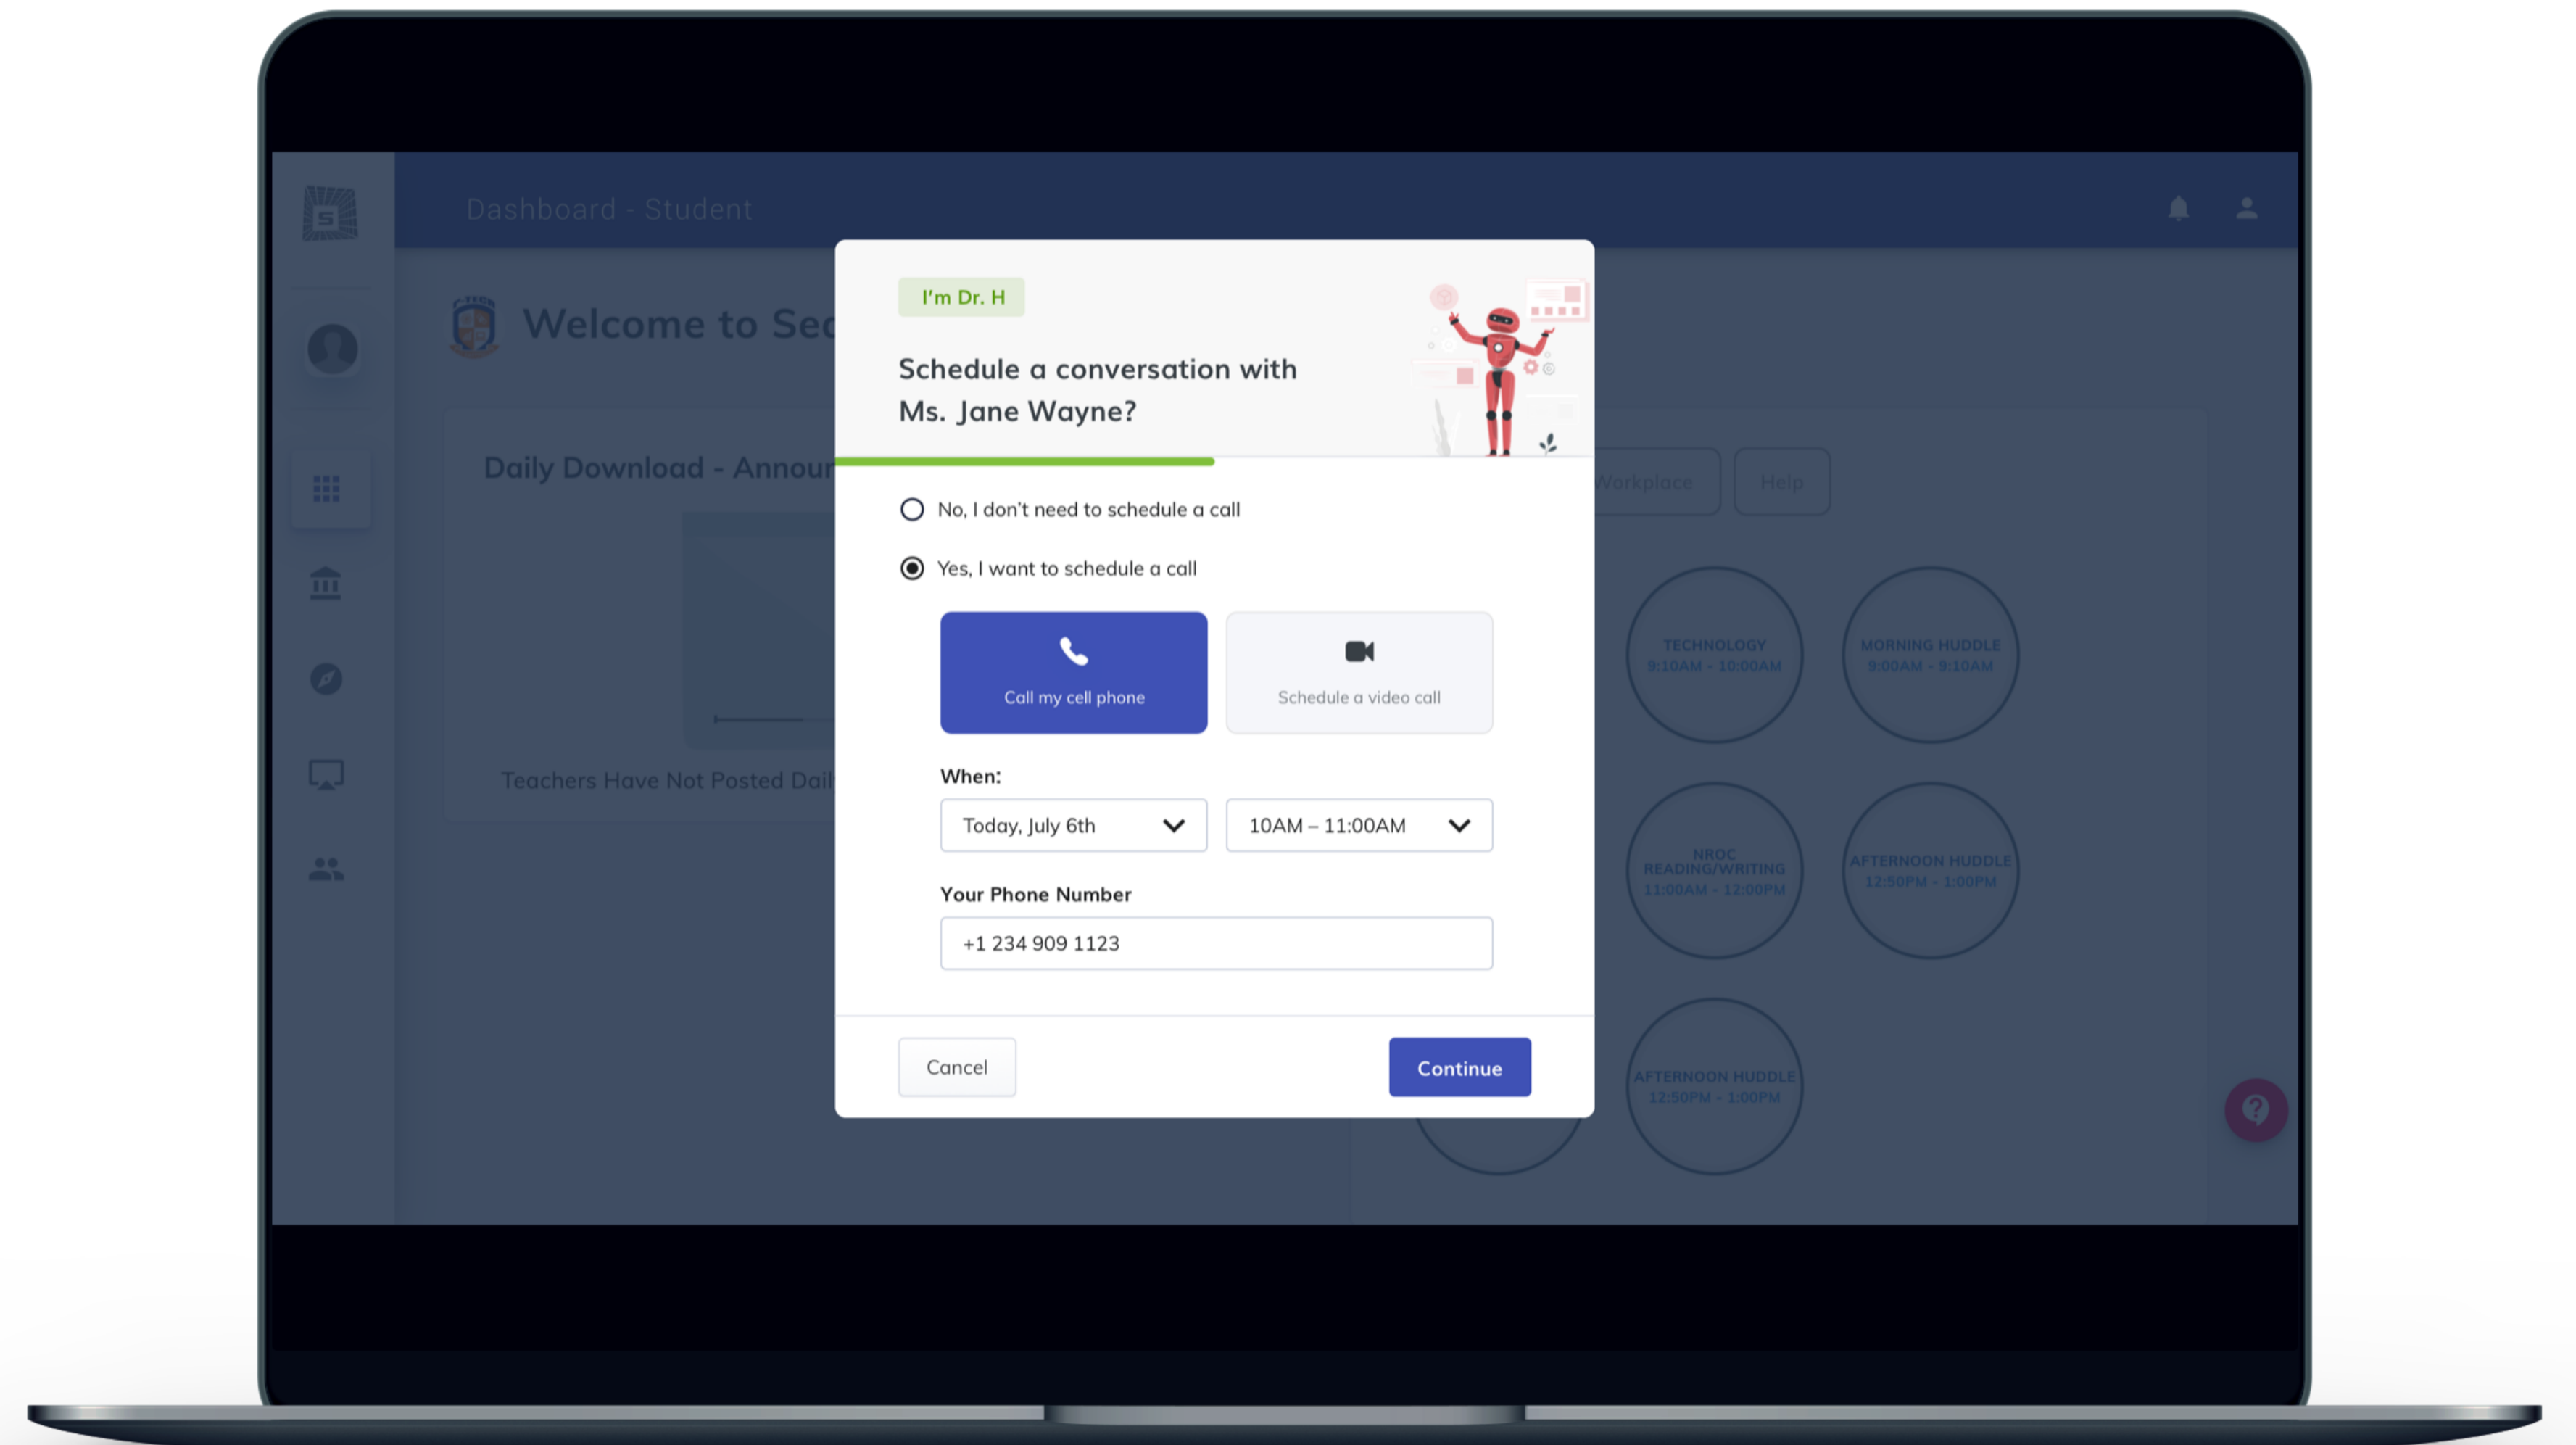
Dashboard - Student

Welcome to Sec

Daily Download - Annou

Teachers Have Not Posted Dail

Workplace

Help

TECHNOLOGY 9:10AM - 10:00AM

MORNING HUDDLE 9:00AM - 9:10AM

NROC READING/WRITING 11:00AM - 12:00PM

AFTERNOON HUDDLE 12:50PM - 1:00PM

AFTERNOON HUDDLE 12:50PM - 1:00PM

I'm Dr. H

Schedule a conversation with Ms. Jane Wayne?

No, I don't need to schedule a call

Yes, I want to schedule a call

Call my cell phone

Schedule a video call

When:

Today, July 6th

10AM – 11:00AM

Your Phone Number

+1 234 909 1123

Cancel

Continue